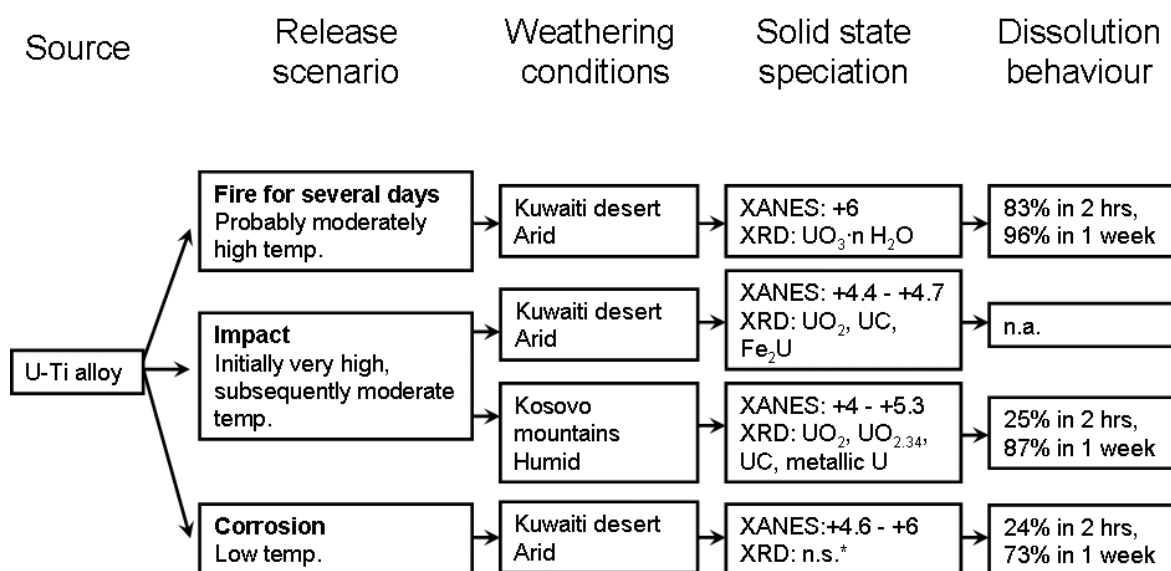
Source

Release scenario

Weathering conditions

Solid state speciation

Dissolution behaviour

U-Ti alloy

**Fire for several days**
Probably moderately high temp.

Kuwaiti desert
Arid

XANES: +6
XRD: $UO_3 \cdot n\ H_2O$

83% in 2 hrs,
96% in 1 week

**Impact**
Initially very high, subsequently moderate temp.

Kuwaiti desert
Arid

XANES: +4.4 - +4.7
XRD: $UO_2$, UC, $Fe_2U$

n.a.

Kosovo
mountains
Humid

XANES: +4 - +5.3
XRD: $UO_2$, $UO_{2.34}$, UC, metallic U

25% in 2 hrs,
87% in 1 week

**Corrosion**
Low temp.

Kuwaiti desert
Arid

XANES:+4.6 - +6
XRD: n.s.*

24% in 2 hrs,
73% in 1 week